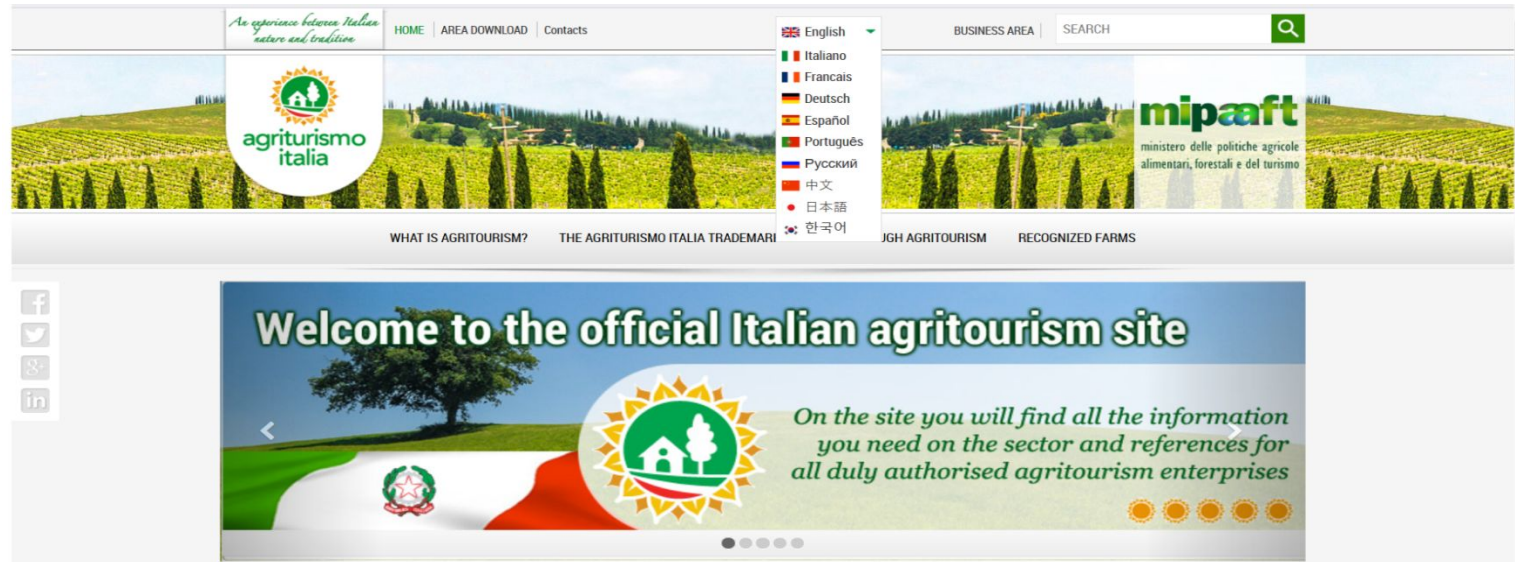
An experience between Italian nature and tradition

HOME | AREA DOWNLOAD | Contacts

English
Italiano
Francais
Deutsch
Español
Português
Русский
中文
日本語
한국어

BUSINESS AREA | SEARCH

agriturismo italia

mipaaft
ministero delle politiche agricole alimentari, forestali e del turismo

WHAT IS AGRITOURISM? THE AGRITURISMO ITALIA TRADEMAR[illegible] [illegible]UGH AGRITOURISM RECOGNIZED FARMS

f
g+
in

Welcome to the official Italian agritourism site

On the site you will find all the information you need on the sector and references for all duly authorised agritourism enterprises